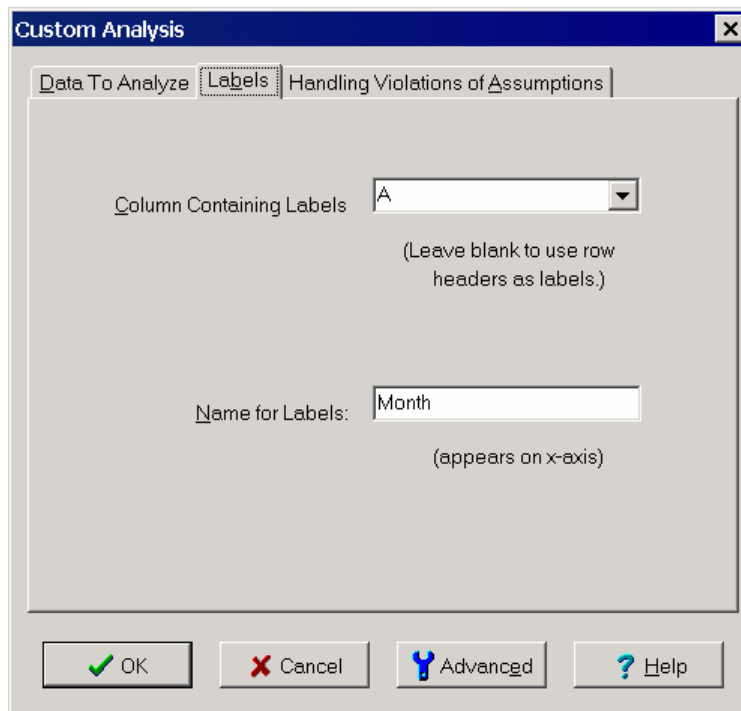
Custom Analysis

Data To Analyze | Labels | Handling Violations of Assumptions

Column Containing Labels A

(Leave blank to use row headers as labels.)

Name for Labels: Month

(appears on x-axis)

OK | Cancel | Advanced | ? Help